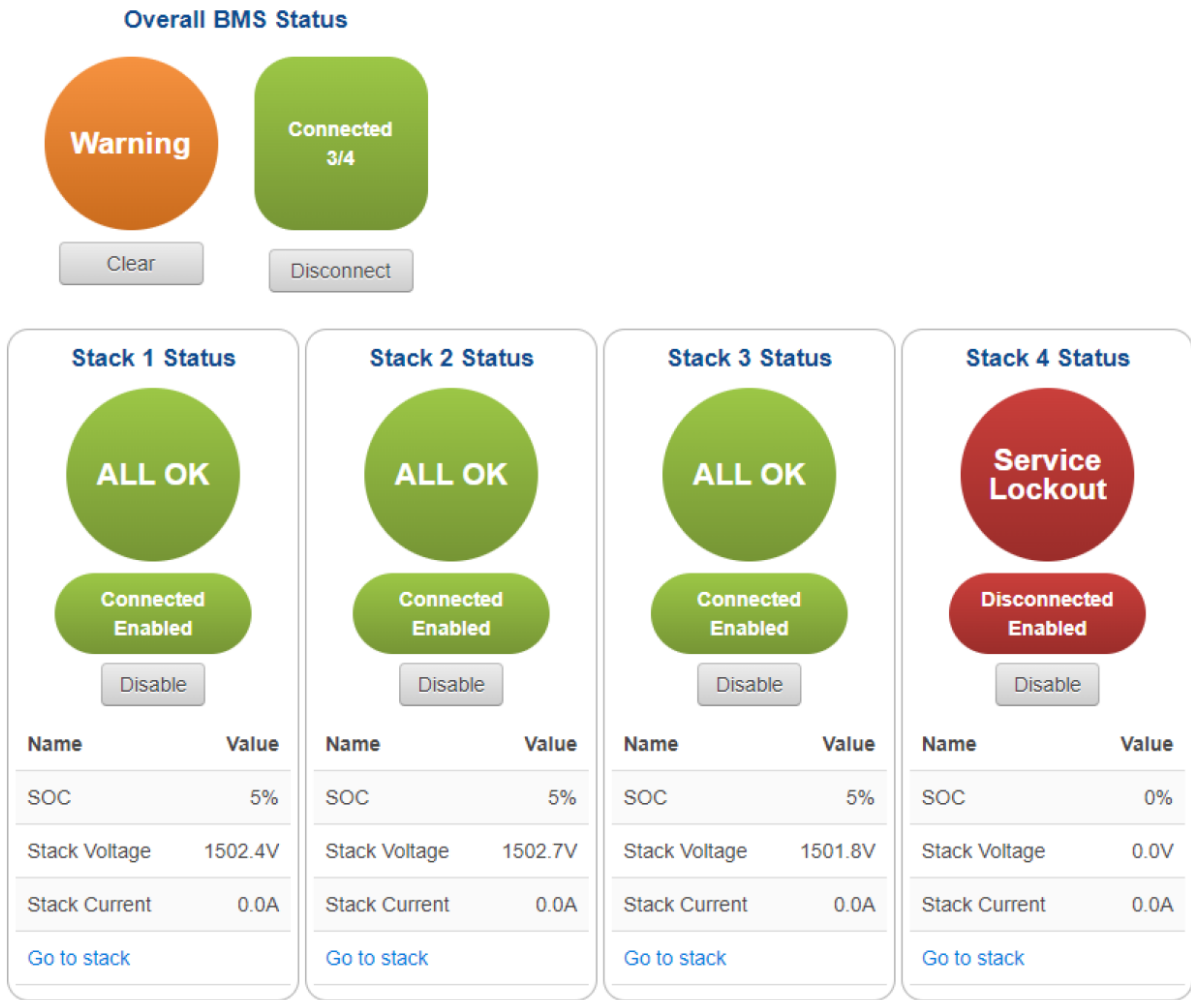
Overall BMS Status

Warning

Clear

Connected
3/4

Disconnect

Stack 1 Status

ALL OK

Connected
Enabled

Disable

| Name | Value |
|---|---|
| SOC | 5% |
| Stack Voltage | 1502.4V |
| Stack Current | 0.0A |

Go to stack

Stack 2 Status

ALL OK

Connected
Enabled

Disable

| Name | Value |
|---|---|
| SOC | 5% |
| Stack Voltage | 1502.7V |
| Stack Current | 0.0A |

Go to stack

Stack 3 Status

ALL OK

Connected
Enabled

Disable

| Name | Value |
|---|---|
| SOC | 5% |
| Stack Voltage | 1501.8V |
| Stack Current | 0.0A |

Go to stack

Stack 4 Status

Service Lockout

Disconnected
Enabled

Disable

| Name | Value |
|---|---|
| SOC | 0% |
| Stack Voltage | 0.0V |
| Stack Current | 0.0A |

Go to stack